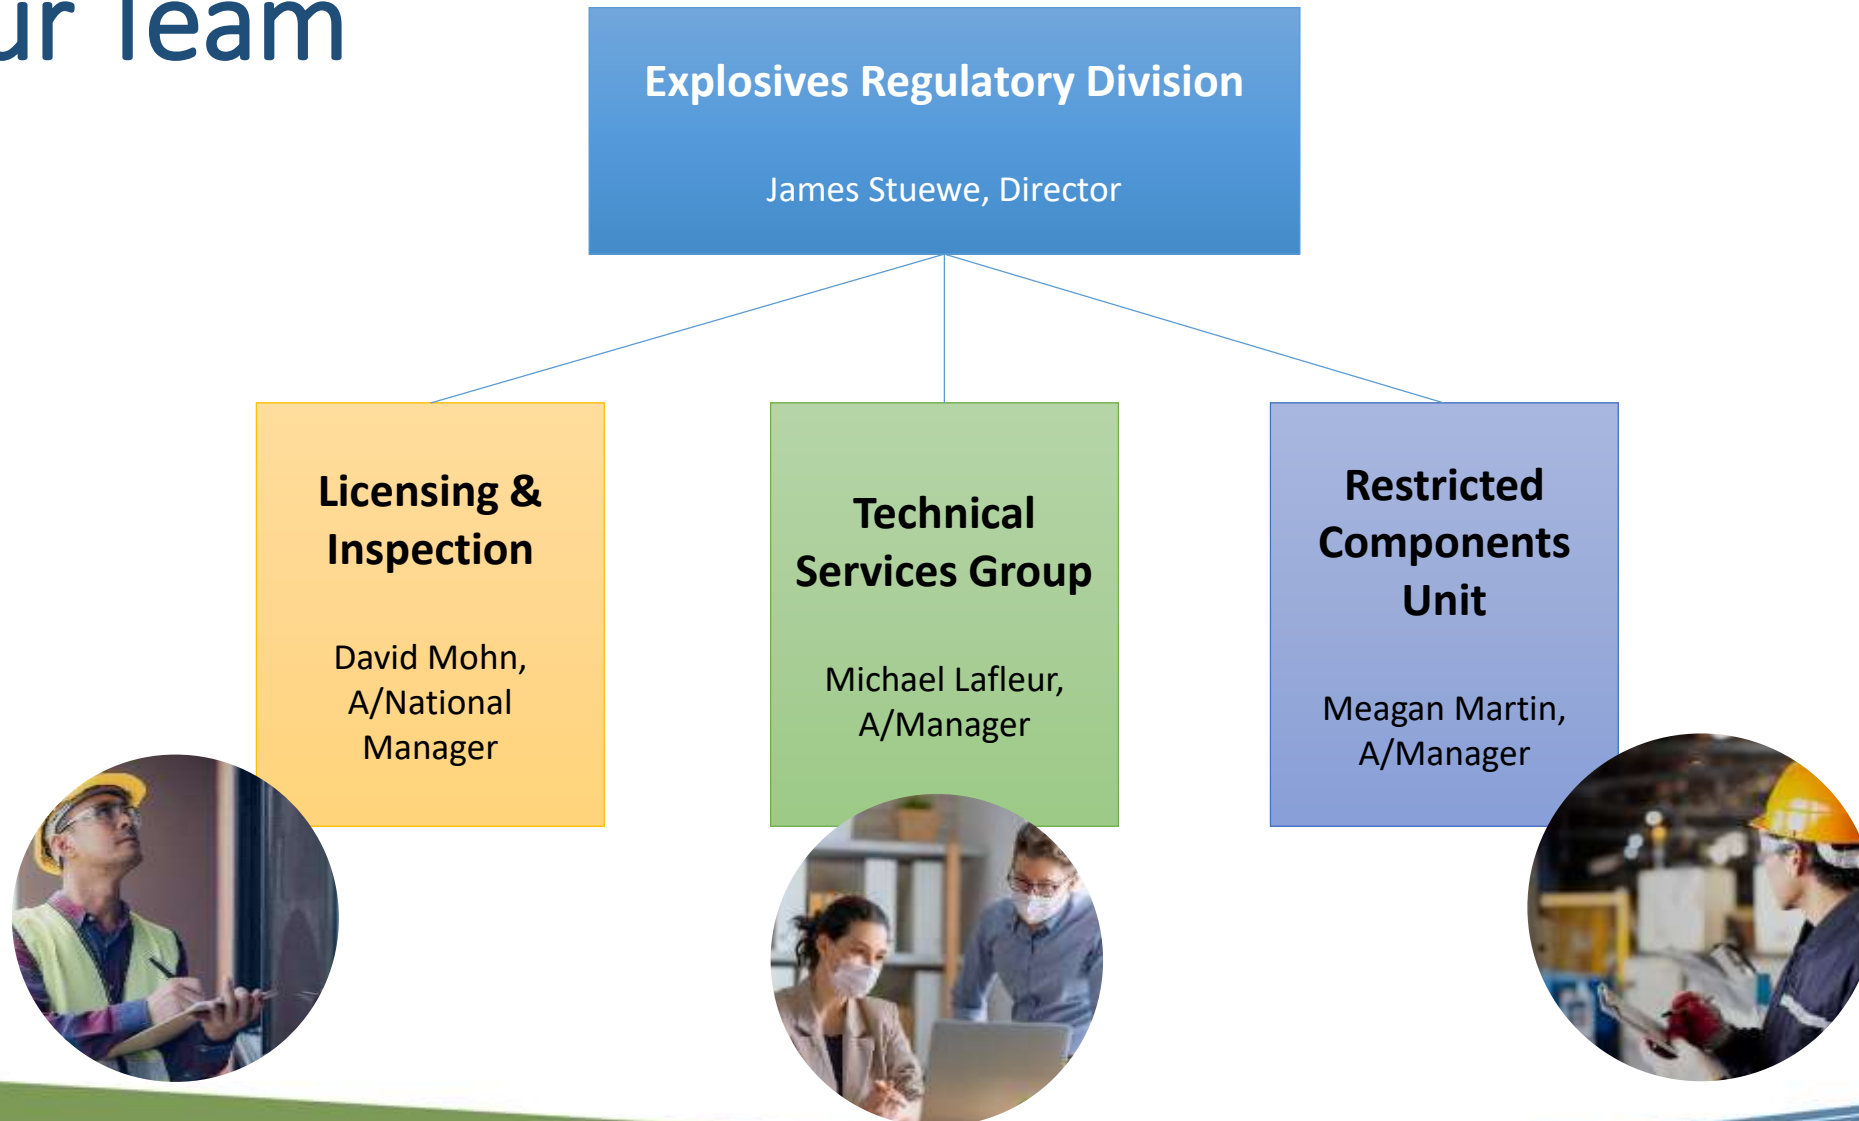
ur Team

Explosives Regulatory Division

James Stuewe, Director

Licensing & Inspection

David Mohn, A/National Manager

Technical Services Group

Michael Lafleur, A/Manager

Restricted Components Unit

Meagan Martin, A/Manager